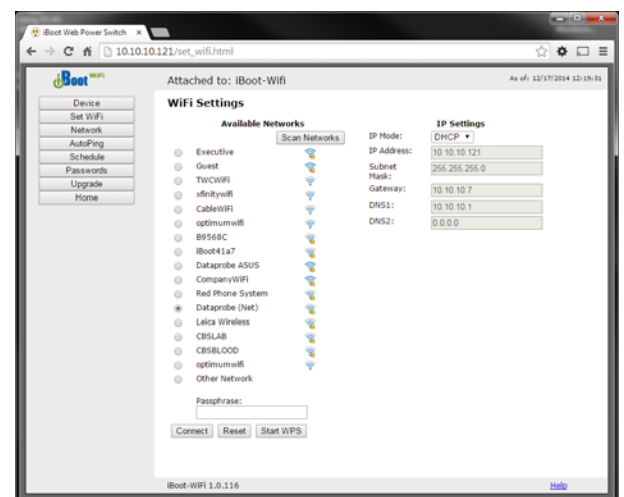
iBoot Web Power Switch ×

10.10.10.121/set_wifi.html

iBoot WiFi

Attached to: iBoot-Wifi

As of: 12/17/2014 12:19:31

Device
Set WiFi
Network
AutoPing
Schedule
Passwords
Upgrade
Home

WiFi Settings

Available Networks

Scan Networks

Executive
Guest
TWCWiFi
xfinitywifi
CableWiFi
optimumwifi
B9568C
iBoot41a7
Dataprobe ASUS
CompanyWiFi
Red Phone System
Dataprobe (Net)
Leica Wireless
CBSLAB
CBSBLOOD
optimumwifi
Other Network

Passphrase:

Connect Reset Start WPS

IP Settings

| | |
|---|---|
| IP Mode: | DHCP |
| IP Address: | 10.10.10.121 |
| Subnet Mask: | 255.255.255.0 |
| Gateway: | 10.10.10.7 |
| DNS1: | 10.10.10.1 |
| DNS2: | 0.0.0.0 |

iBoot-WiFi 1.0.116

Help